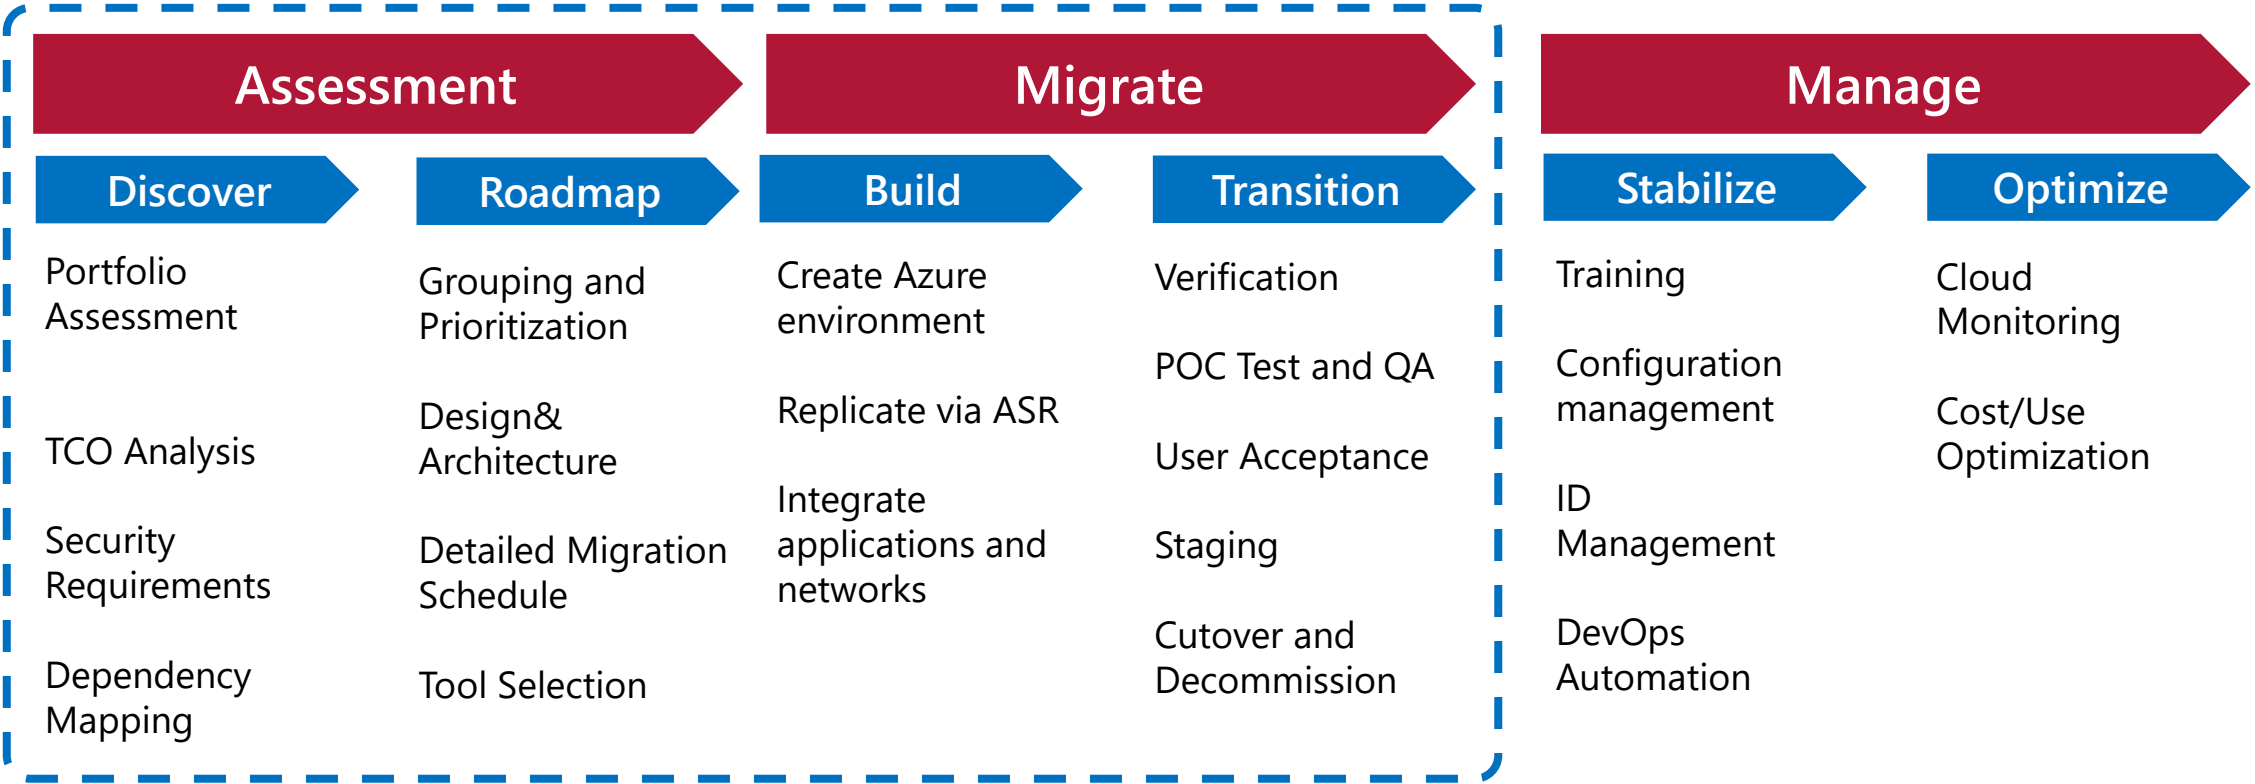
Assessment

Discover

Portfolio Assessment

TCO Analysis

Security Requirements

Dependency Mapping

Roadmap

Grouping and Prioritization

Design& Architecture

Detailed Migration Schedule

Tool Selection

Migrate

Build

Create Azure environment

Replicate via ASR

Integrate applications and networks

Transition

Verification

POC Test and QA

User Acceptance

Staging

Cutover and Decommission

Manage

Stabilize

Training

Configuration management

ID Management

DevOps Automation

Optimize

Cloud Monitoring

Cost/Use Optimization